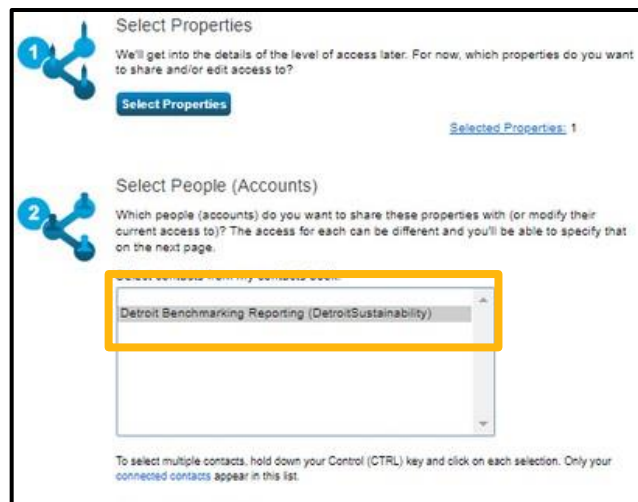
1

Select Properties

We'll get into the details of the level of access later. For now, which properties do you want to share and/or edit access to?

Select Properties

Selected Properties: 1

2

Select People (Accounts)

Which people (accounts) do you want to share these properties with (or modify their current access to)? The access for each can be different and you'll be able to specify that on the next page.

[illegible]

Detroit Benchmarking Reporting (DetroitSustainability)

To select multiple contacts, hold down your Control (CTRL) key and click on each selection. Only your connected contacts appear in this list.